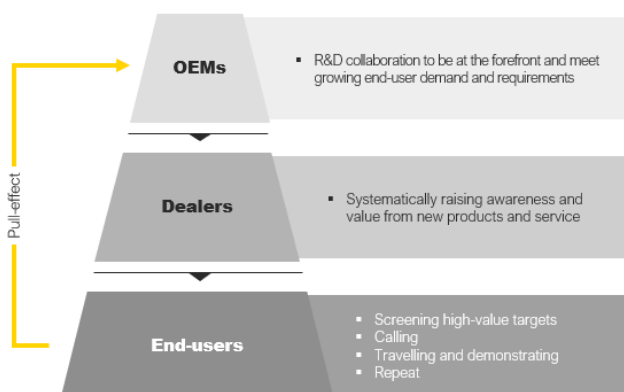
Pull-effect

OEMs

- R&D collaboration to be at the forefront and meet growing end-user demand and requirements

Dealers

- Systematically raising awareness and value from new products and service

End-users

- Screening high-value targets
- Calling
- Travelling and demonstrating
- Repeat